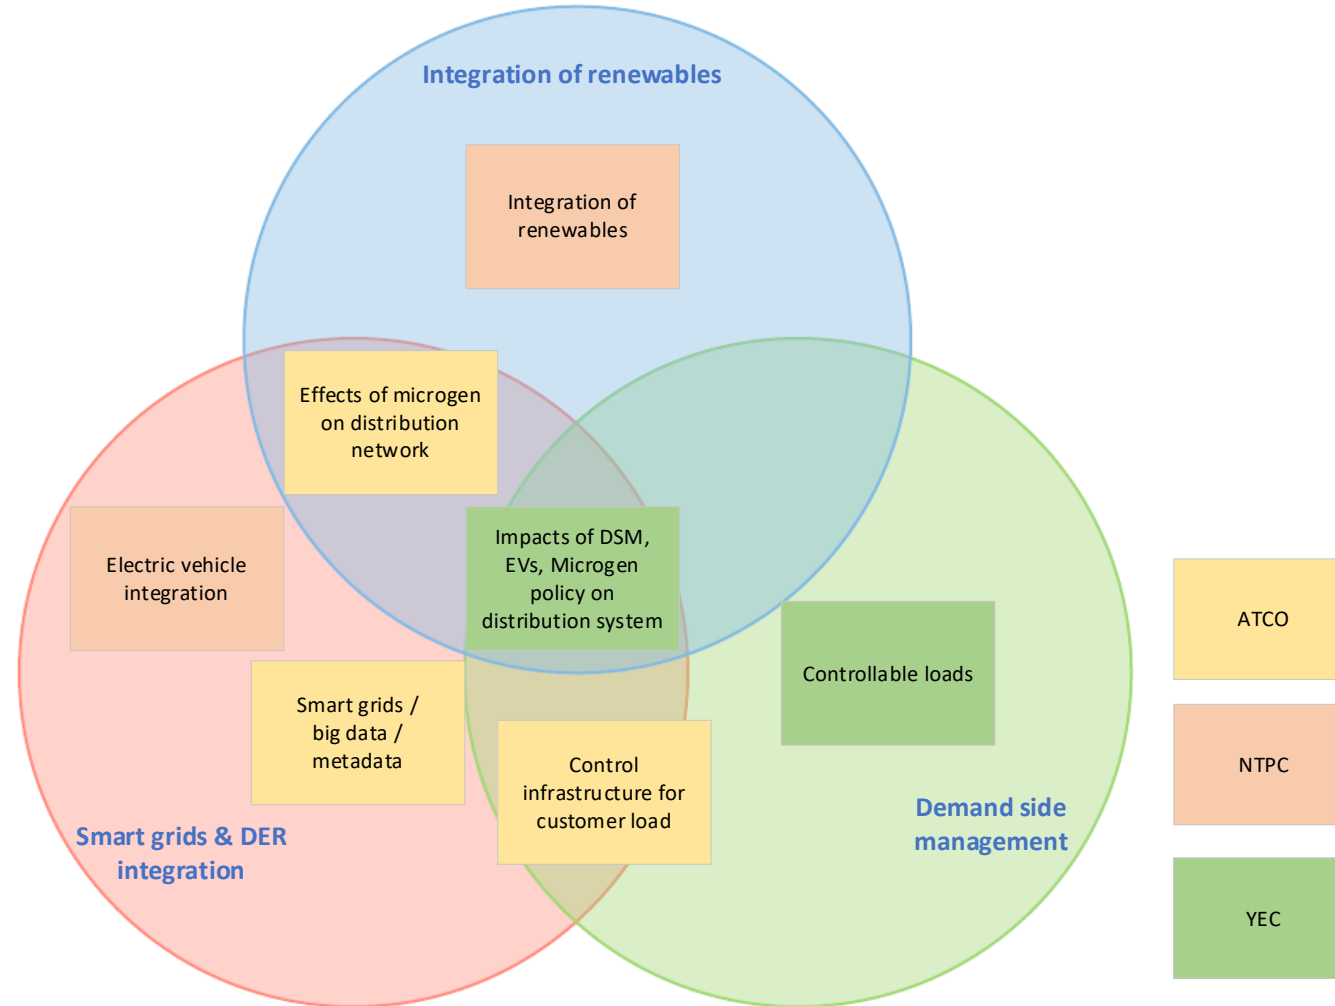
Integration of renewables

Integration of renewables

Effects of microgen on distribution network

Electric vehicle integration

Impacts of DSM, EVs, Microgen policy on distribution system

Controllable loads

Smart grids / big data / metadata

Control infrastructure for customer load

Smart grids & DER integration

Demand side management

ATCO

NTPC

YEC